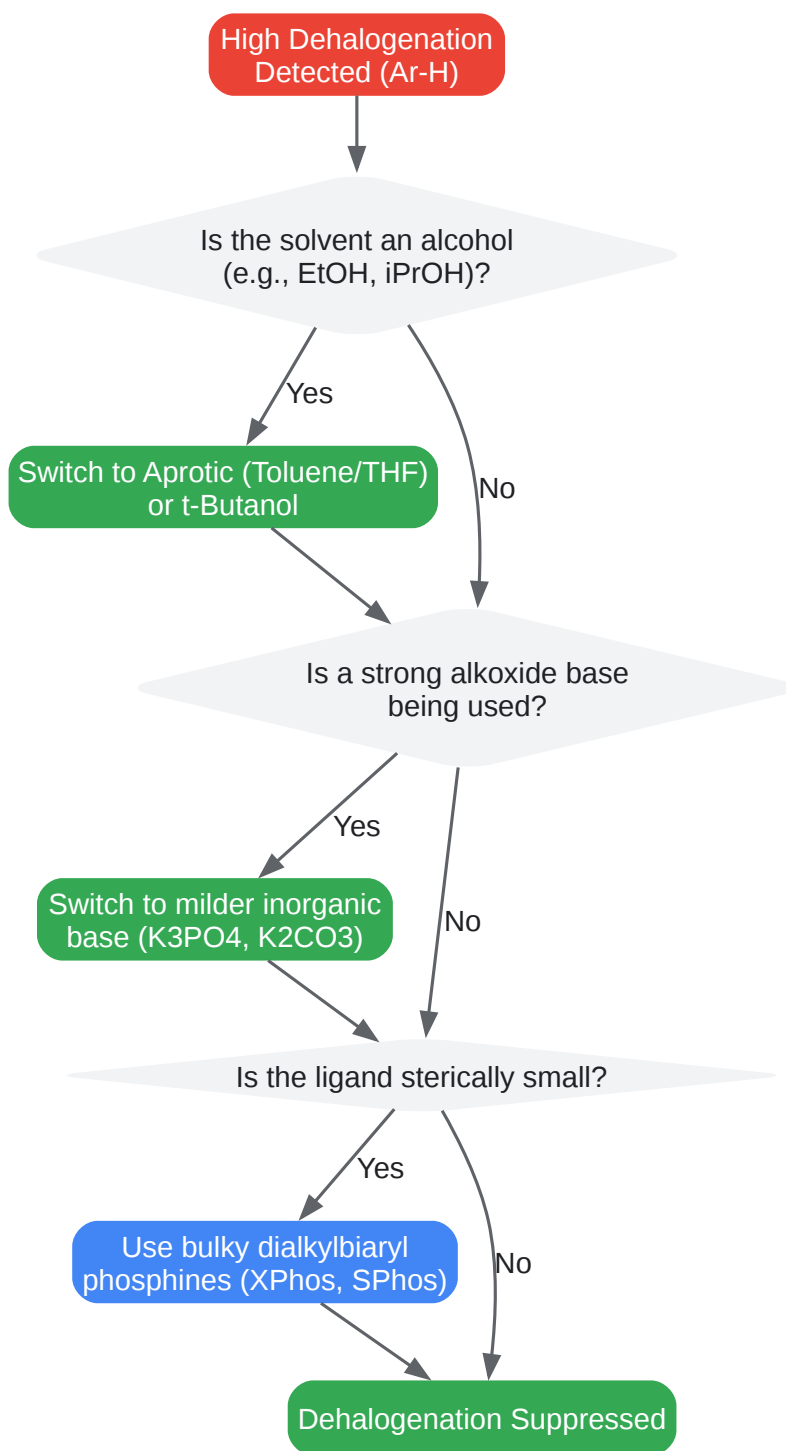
High Dehalogenation Detected (Ar-H)

Is the solvent an alcohol (e.g., EtOH, iPrOH)?

Yes

Switch to Aprotic (Toluene/THF) or t-Butanol

No

Is a strong alkoxide base being used?

Yes

Switch to milder inorganic base (K3PO4, K2CO3)

No

Is the ligand sterically small?

Yes

Use bulky dialkylbiaryl phosphines (XPhos, SPhos)

No

Dehalogenation Suppressed